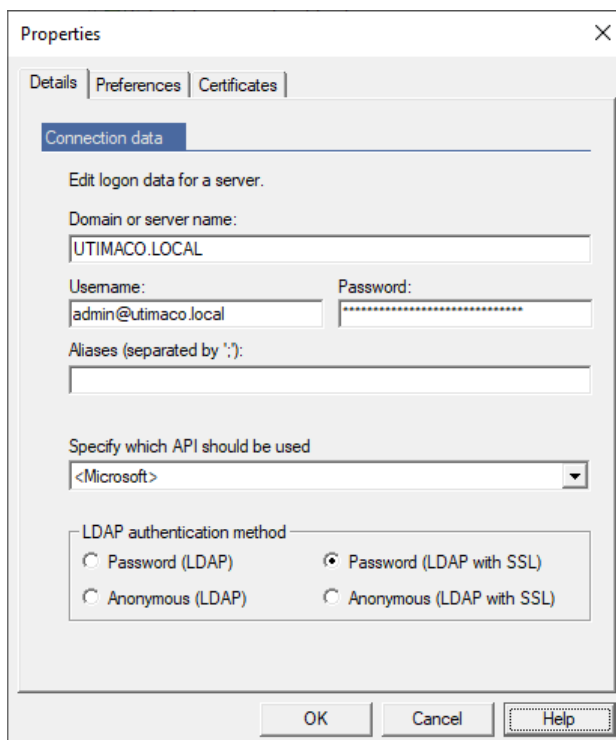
Properties

Details | Preferences | Certificates

Connection data

Edit logon data for a server.

Domain or server name:

UTIMACO.LOCAL

Username:

admin@utimaco.local

Password:

******************************

Aliases (separated by ';'):

Specify which API should be used

<Microsoft>

LDAP authentication method

Password (LDAP)

Password (LDAP with SSL)

Anonymous (LDAP)

Anonymous (LDAP with SSL)

OK

Cancel

Help